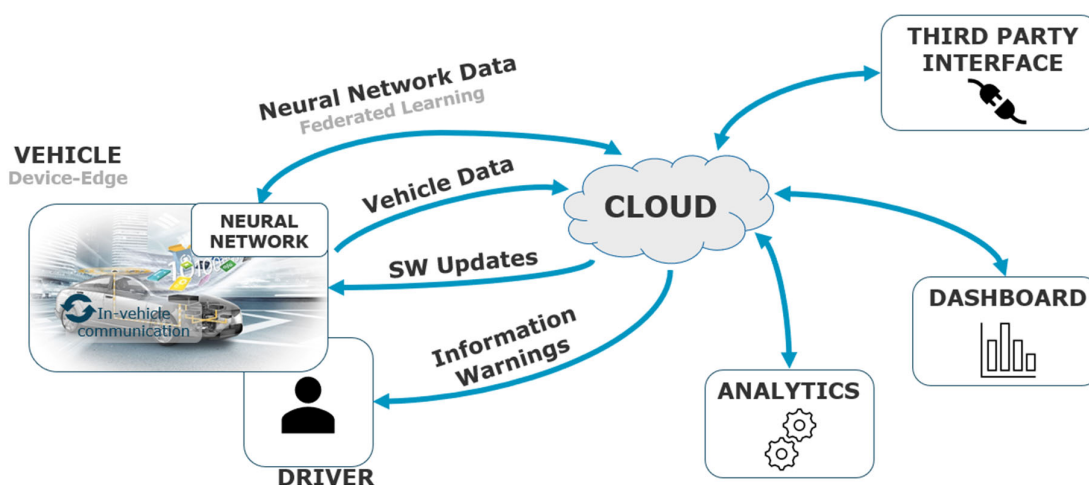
Neural Network Data
Federated Learning

THIRD PARTY INTERFACE

VEHICLE
Device-Edge

NEURAL NETWORK

In-vehicle communication

Vehicle Data

CLOUD

SW Updates

Information Warnings

DASHBOARD

ANALYTICS

DRIVER